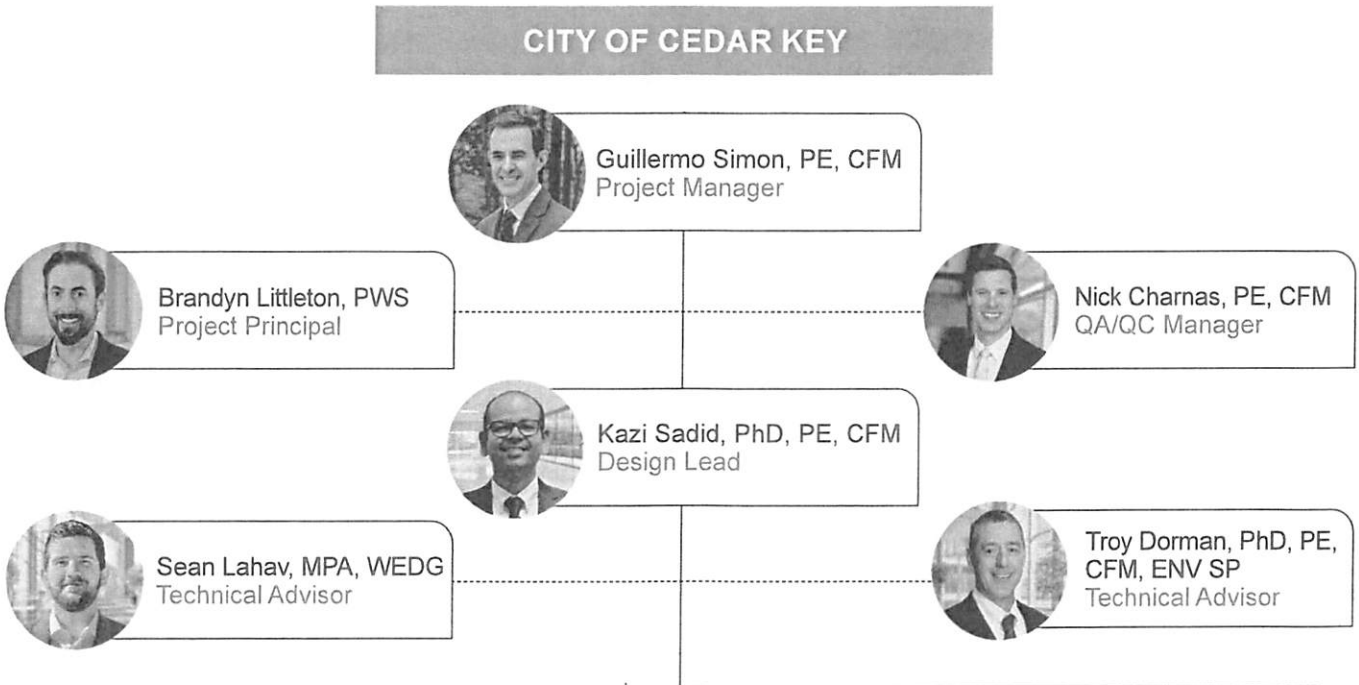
CITY OF CEDAR KEY

Guillermo Simon, PE, CFM
Project Manager

Brandyn Littleton, PWS
Project Principal

Nick Charnas, PE, CFM
QA/QC Manager

Kazi Sadid, PhD, PE, CFM
Design Lead

Sean Lahav, MPA, WEDG
Technical Advisor

Troy Dorman, PhD, PE, CFM, ENV SP
Technical Advisor